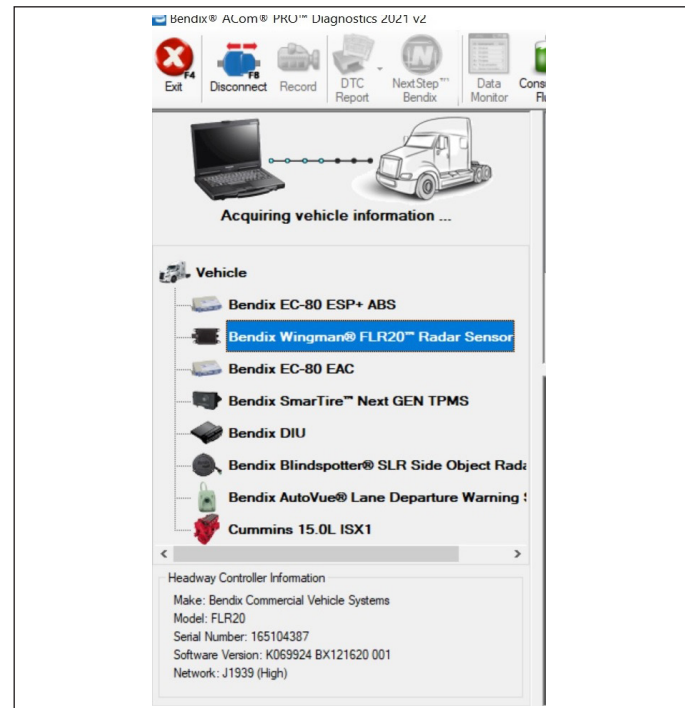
Bendix® ACom® PRO™ Diagnostics 2021 v2

F4
Exit
F8
Disconnect
Record
DTC Report
NextStep™ Bendix
Data Monitor
Cons Fl

Acquiring vehicle information ...

Vehicle
Bendix EC-80 ESP+ ABS
Bendix Wingman® FLR20™ Radar Sensor
Bendix EC-80 EAC
Bendix SmarTire™ Next GEN TPMS
Bendix DIU
Bendix Blindspotter® SLR Side Object Rada
Bendix AutoVue® Lane Departure Warning
Cummins 15.0L ISX1

Headway Controller Information
Make: Bendix Commercial Vehicle Systems
Model: FLR20
Serial Number: 165104387
Software Version: K069924 BX121620 001
Network: J1939 (High)